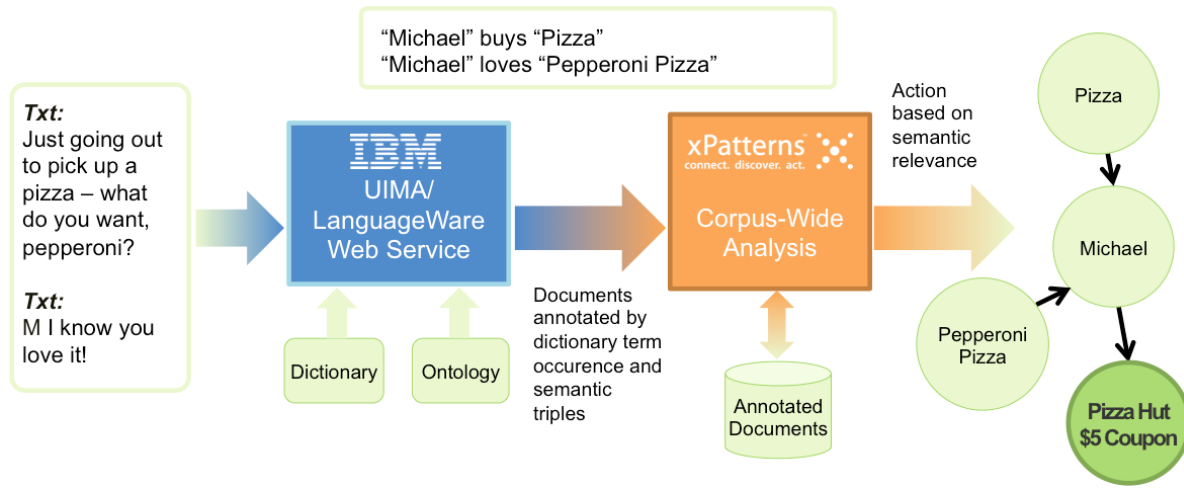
"Michael" buys "Pizza"
"Michael" loves "Pepperoni Pizza"

*Txt:*
Just going out to pick up a pizza – what do you want, pepperoni?

*Txt:*
M I know you love it!

IBM
UIMA/ LanguageWare Web Service

Dictionary

Ontology

Documents annotated by dictionary term occurence and semantic triples

xPatterns
connect. discover. act.
Corpus-Wide Analysis

Annotated Documents

Action based on semantic relevance

Pizza

Michael

Pepperoni Pizza

Pizza Hut $5 Coupon